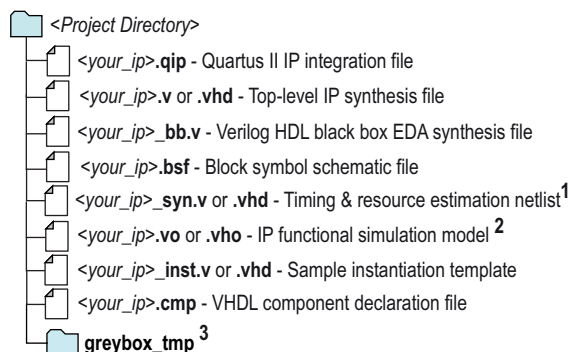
<Project Directory>

<your_ip>.qip - Quartus II IP integration file

<your_ip>.v or .vhd - Top-level IP synthesis file

<your_ip>_bb.v - Verilog HDL black box EDA synthesis file

<your_ip>.bsf - Block symbol schematic file

<your_ip>_syn.v or .vhd - Timing & resource estimation netlist$^1$

<your_ip>.vo or .vho - IP functional simulation model $^2$

<your_ip>_inst.v or .vhd - Sample instantiation template

<your_ip>.cmp - VHDL component declaration file

greybox_tmp $^3$